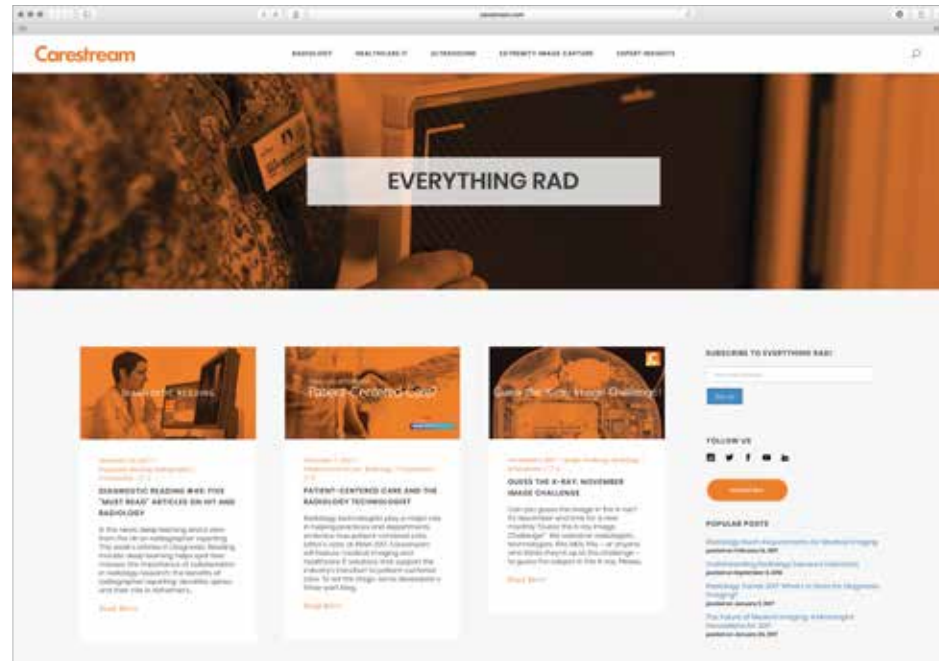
Carestream

RADIOLOGY HEALTHCARE IT ULTRASOUND EXTREMITY IMAGE CAPTURE EXPERT INSIGHTS

EVERYTHING RAD

Diagnostic Reading

DIAGNOSTIC READING #40: FIVE "MUST READ" ARTICLES ON HIT AND RADIOLOGY

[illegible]

Read More

Patient-Centered Care

PATIENT-CENTERED CARE AND THE RADIOLOGY TECHNOLOGIST

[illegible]

Read More

Guess the X-ray Image Challenge

GUESS THE X-RAY: NOVEMBER IMAGE CHALLENGE

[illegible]

Read More

SUBSCRIBE TO EVERYTHING RAD!

Sign up

FOLLOW US

POPULAR POSTS

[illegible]